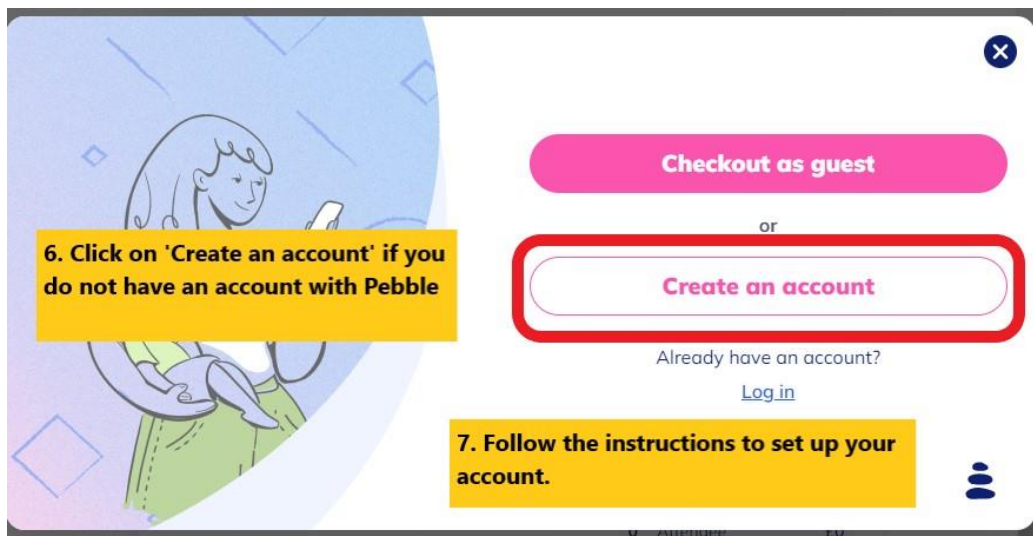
6. Click on 'Create an account' if you do not have an account with Pebble

Checkout as guest

or

Create an account

Already have an account?

Log in

7. Follow the instructions to set up your account.

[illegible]